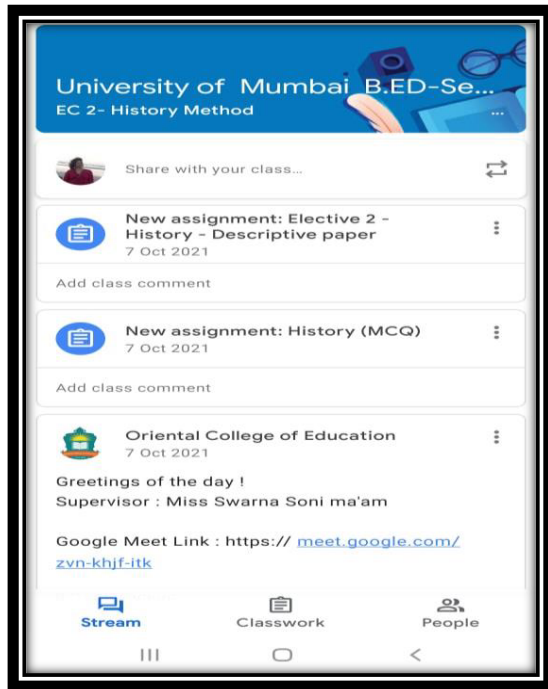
University of Mumbai B.ED-Se...
EC 2- History Method

Share with your class...

New assignment: Elective 2 - History - Descriptive paper
7 Oct 2021

Add class comment

New assignment: History (MCQ)
7 Oct 2021

Add class comment

Oriental College of Education
7 Oct 2021

Greetings of the day !
Supervisor : Miss Swarna Soni ma'am

Google Meet Link : https:// meet.google.com/zvn-khjf-itk

Stream
Classwork
People